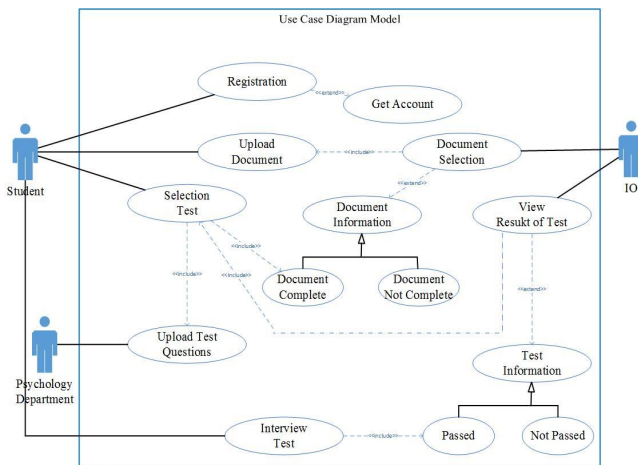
Use Case Diagram Model

Registration

<<extend>>

Get Account

Student

Upload Document

<<include>>

Document Selection

IO

<<extend>>

Selection Test

Document Information

View Resukt of Test

<<include>>

<<include>>

<<include>>

Document Complete

Document Not Complete

<<extend>>

Upload Test Questions

Psychology Department

Test Information

Interview Test

<<include>>

Passed

Not Passed